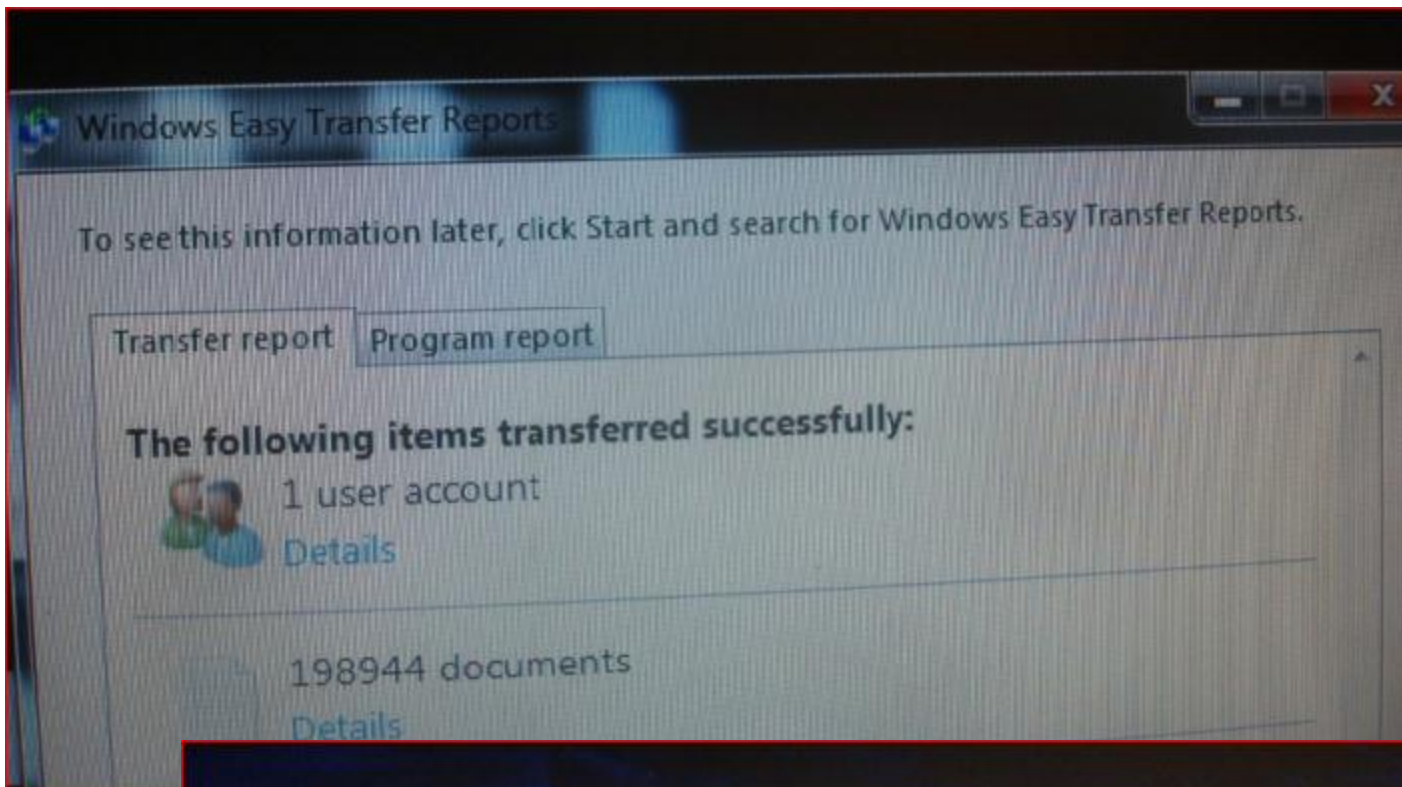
Windows Easy Transfer Reports

To see this information later, click Start and search for Windows Easy Transfer Reports.

Transfer report
Program report

The following items transferred successfully:

1 user account
Details

198944 documents
Details